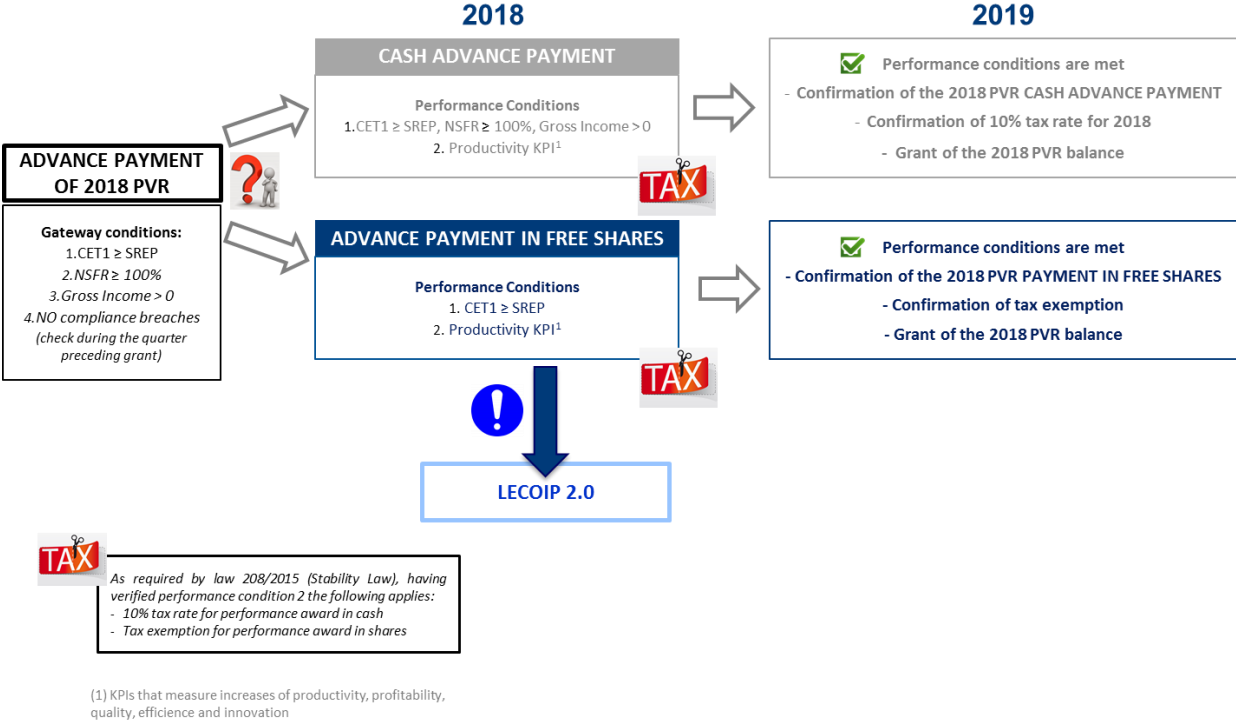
2018

2019

CASH ADVANCE PAYMENT

Performance Conditions
1.CET1 ≥ SREP, NSFR ≥ 100%, Gross Income > 0
2. Productivity KPI$^1$

Performance conditions are met
- Confirmation of the 2018 PVR CASH ADVANCE PAYMENT
- Confirmation of 10% tax rate for 2018
- Grant of the 2018 PVR balance

TAX

ADVANCE PAYMENT OF 2018 PVR

Gateway conditions:
1.CET1 ≥ SREP
2.NSFR ≥ 100%
3.Gross Income > 0
4.NO compliance breaches
(check during the quarter preceding grant)

ADVANCE PAYMENT IN FREE SHARES

Performance Conditions
1. CET1 ≥ SREP
2. Productivity KPI$^1$

Performance conditions are met
- Confirmation of the 2018 PVR PAYMENT IN FREE SHARES
- Confirmation of tax exemption
- Grant of the 2018 PVR balance

TAX

LECOIP 2.0

TAX

As required by law 208/2015 (Stability Law), having verified performance condition 2 the following applies:
- 10% tax rate for performance award in cash
- Tax exemption for performance award in shares

(1) KPIs that measure increases of productivity, profitability, quality, efficience and innovation